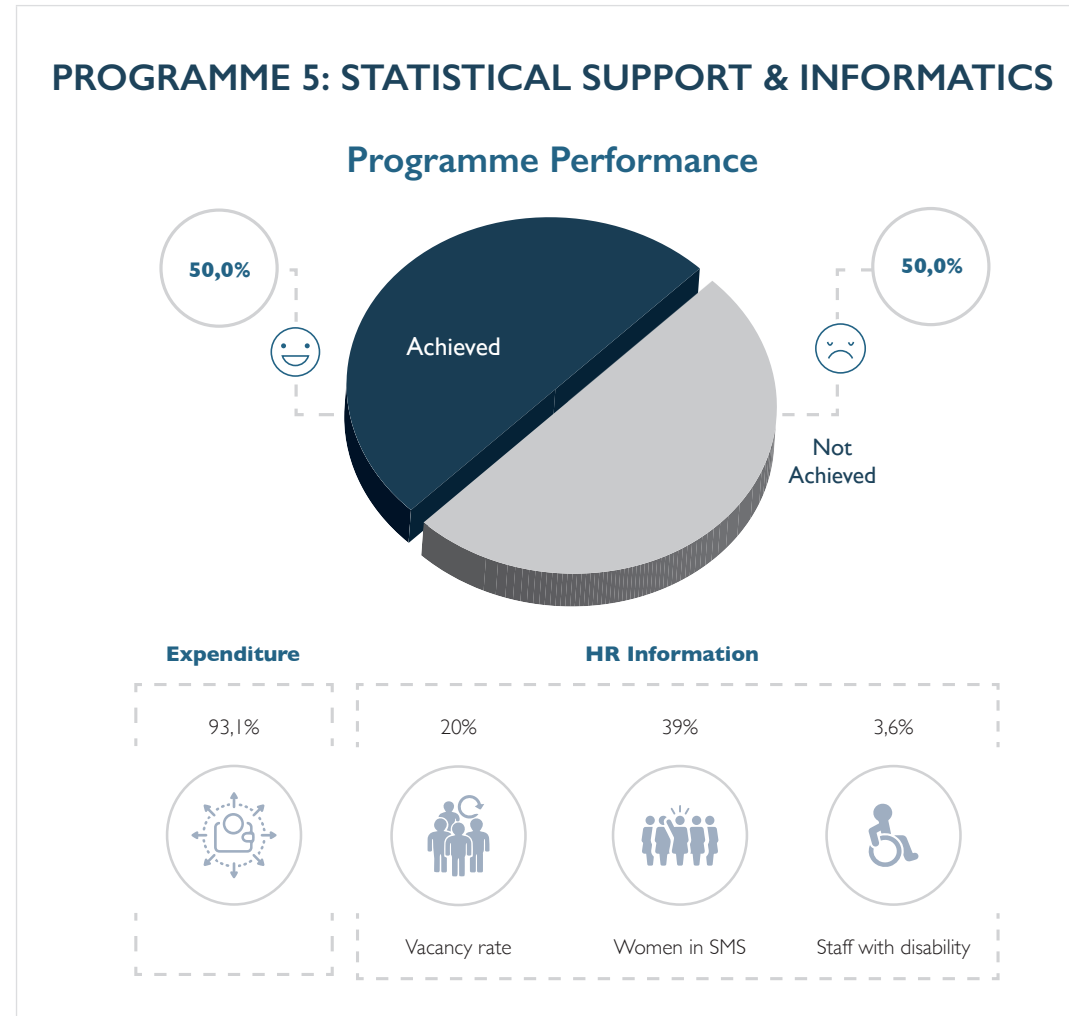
PROGRAMME 5: STATISTICAL SUPPORT & INFORMATICS

Programme Performance

50,0%

Achieved

50,0%

Not Achieved

Expenditure

93,1%

HR Information

20%

Vacancy rate

39%

Women in SMS

3,6%

Staff with disability